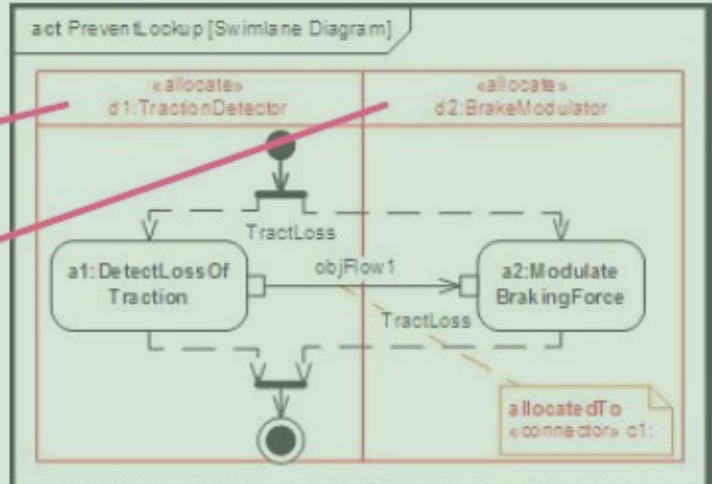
act PreventLockup [Swimlane Diagram]

«allocate»
d1:TractionDetector

«allocate»
d2:BrakeModulator

TractLoss

a1:DetectLossOf Traction

objFlow1

a2:Modulate BrakingForce

TractLoss

allocatedTo
«connector» c1: